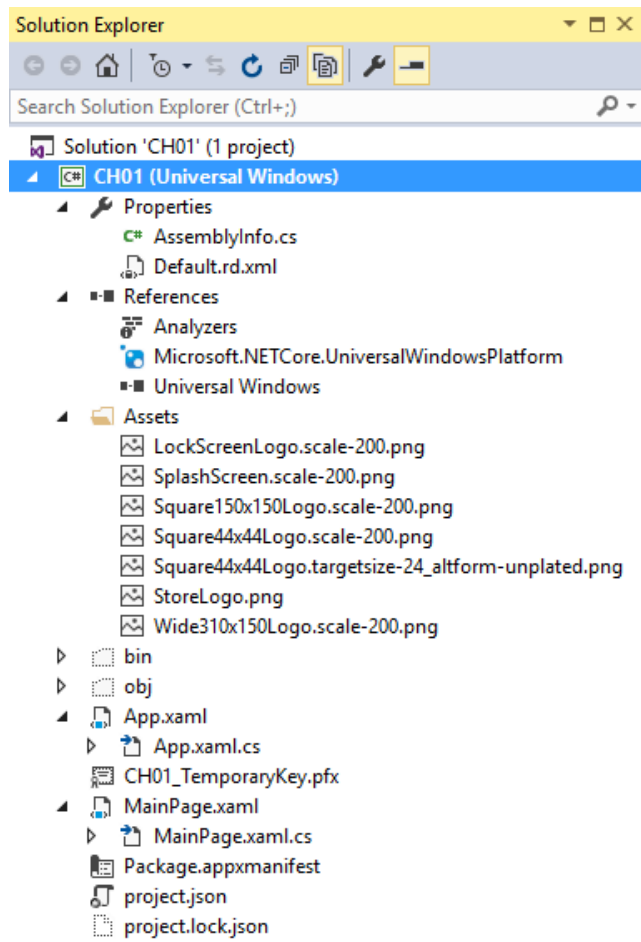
Solution Explorer

Search Solution Explorer (Ctrl+;)

Solution 'CH01' (1 project)
CH01 (Universal Windows)
Properties
AssemblyInfo.cs
Default.rd.xml
References
Analyzers
Microsoft.NETCore.UniversalWindowsPlatform
Universal Windows
Assets
LockScreenLogo.scale-200.png
SplashScreen.scale-200.png
Square150x150Logo.scale-200.png
Square44x44Logo.scale-200.png
Square44x44Logo.targetsize-24_altform-unplated.png
StoreLogo.png
Wide310x150Logo.scale-200.png
bin
obj
App.xaml
App.xaml.cs
CH01_TemporaryKey.pfx
MainPage.xaml
MainPage.xaml.cs
Package.appxmanifest
project.json
project.lock.json